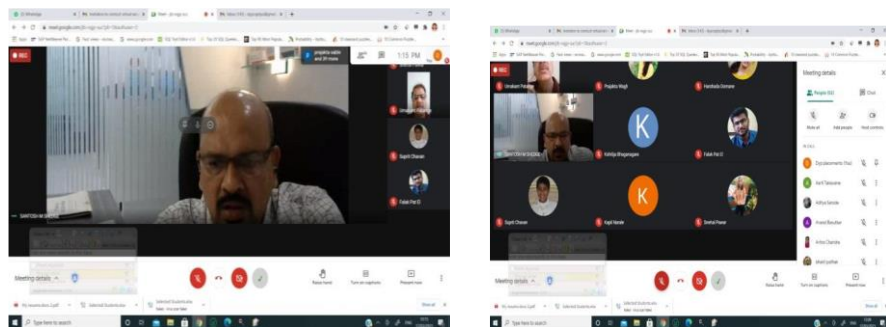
REC

prajakta sable and 39 more

1:15 PM

Umakant Patange

Supriti Chavan

Falak Pat El

SANTOSH M SHINDE

Meeting details

Raise hand

Turn on captions

Present now

Type here to search

REC

Umakant Patange

Prajakta Wagh

Harshada Gomane

Santosh M Shinde

Kshitija Bhagwagare

Falak Pat El

Supriti Chavan

Kapil Vande

Snehal Pawar

Meeting details

People (42)

Chat

Mute all

Add people

Host controls

Dyuleelaments Paul

Aarti Takaune

Aditya Sonale

Anand Bhusan

Ankita Chandra

Meeting details

Raise hand

Turn on captions

Present now

Type here to search